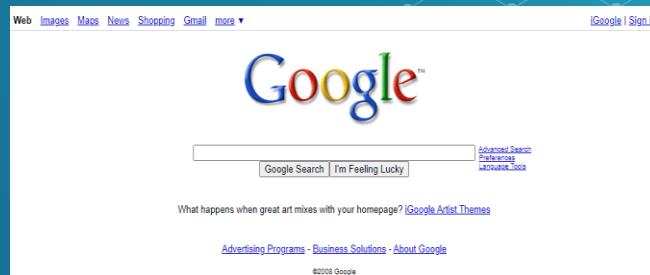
Web Images Maps News Shopping Gmail more ▼

iGoogle | Sign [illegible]

Google™

Google Search I'm Feeling Lucky

Advanced Search
Preferences
Language Tools

What happens when great art mixes with your homepage? iGoogle Artist Themes

Advertising Programs - Business Solutions - About Google

©2008 Google